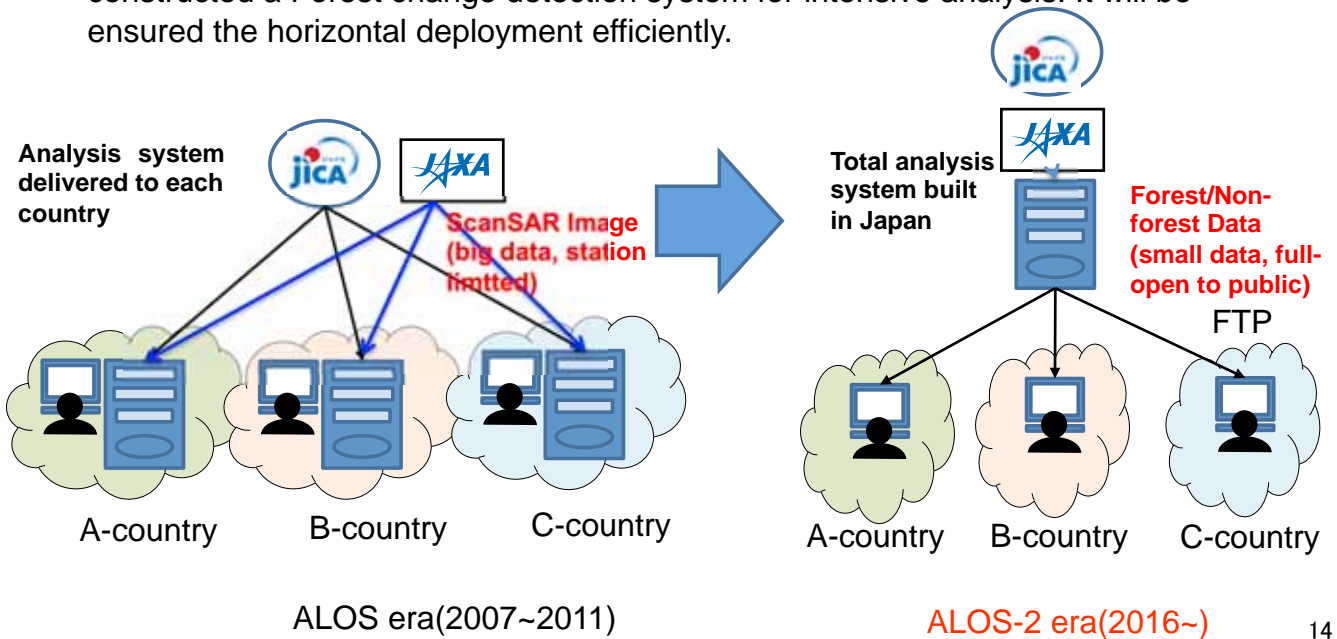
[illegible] ensured the horizontal deployment efficiently.

Analysis system delivered to each country

jica

JAXA

ScanSAR Image (big data, station limtted)

A-country B-country C-country

ALOS era(2007~2011)

jica

JAXA

Total analysis system built in Japan

Forest/Non-forest Data (small data, full-open to public)

FTP

A-country B-country C-country

ALOS-2 era(2016~)

14